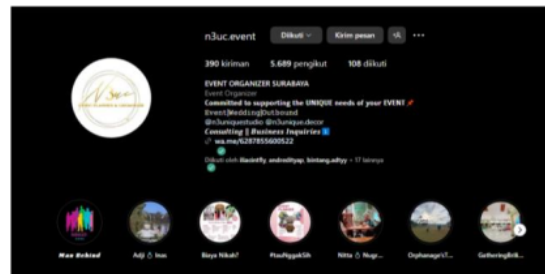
n3uc.event
Diikuti
Kirim pesan
390 kiriman 5.689 pengikut 108 diikuti
EVENT ORGANIZER SURABAYA
Event Organizer
Committed to supporting the UNIQUE needs of your EVENT
Event|Wedding|Outbound
@n3uniquestudio @n3uniquedecor
Consulting || Business Inquiries
wa.me/6287855600522
Diikuti oleh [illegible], andreditya, bintang_adtyy + 17 lainnya
Man Behind
Adji & Inas
Biaya Nikah?
PlusNggakSih
Nitta & Nugr...
Orphanage's T...
GatheringBrik...